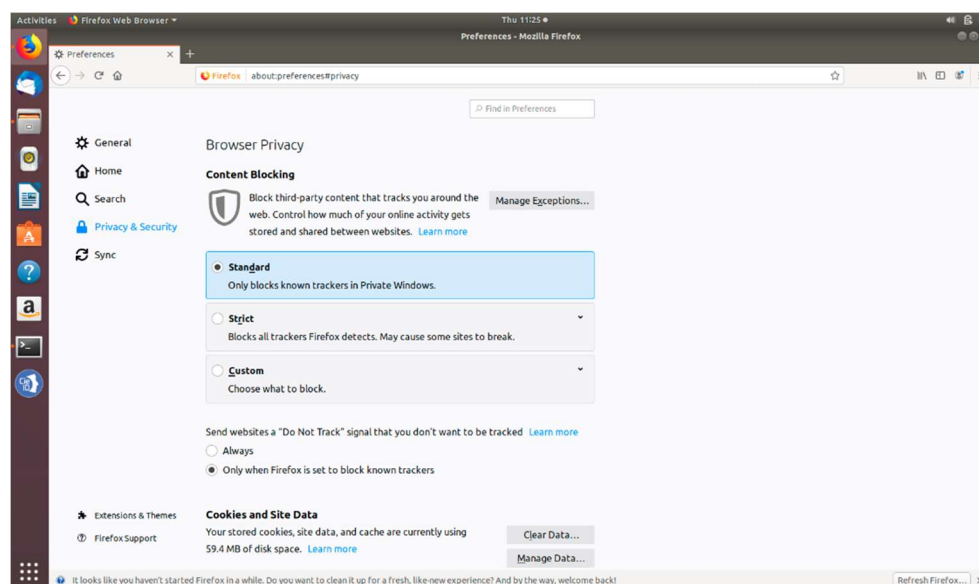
Activities Firefox Web Browser ▾ Thu 11:25 ●

Preferences - Mozilla Firefox

Preferences ×

Firefox about:preferences#privacy

Find in Preferences

General
Home
Search
Privacy & Security
Sync

Browser Privacy

Content Blocking

Block third-party content that tracks you around the web. Control how much of your online activity gets stored and shared between websites. Learn more

Manage Exceptions...

Standard
Only blocks known trackers in Private Windows.

Strict
Blocks all trackers Firefox detects. May cause some sites to break.

Custom
Choose what to block.

Send websites a "Do Not Track" signal that you don't want to be tracked Learn more
Always
Only when Firefox is set to block known trackers

Extensions & Themes
Firefox Support

Cookies and Site Data
Your stored cookies, site data, and cache are currently using 59.4 MB of disk space. Learn more

Clear Data...
Manage Data...

It looks like you haven't started Firefox in a while. Do you want to clean it up for a fresh, like-new experience? And by the way, welcome back!

Refresh Firefox...